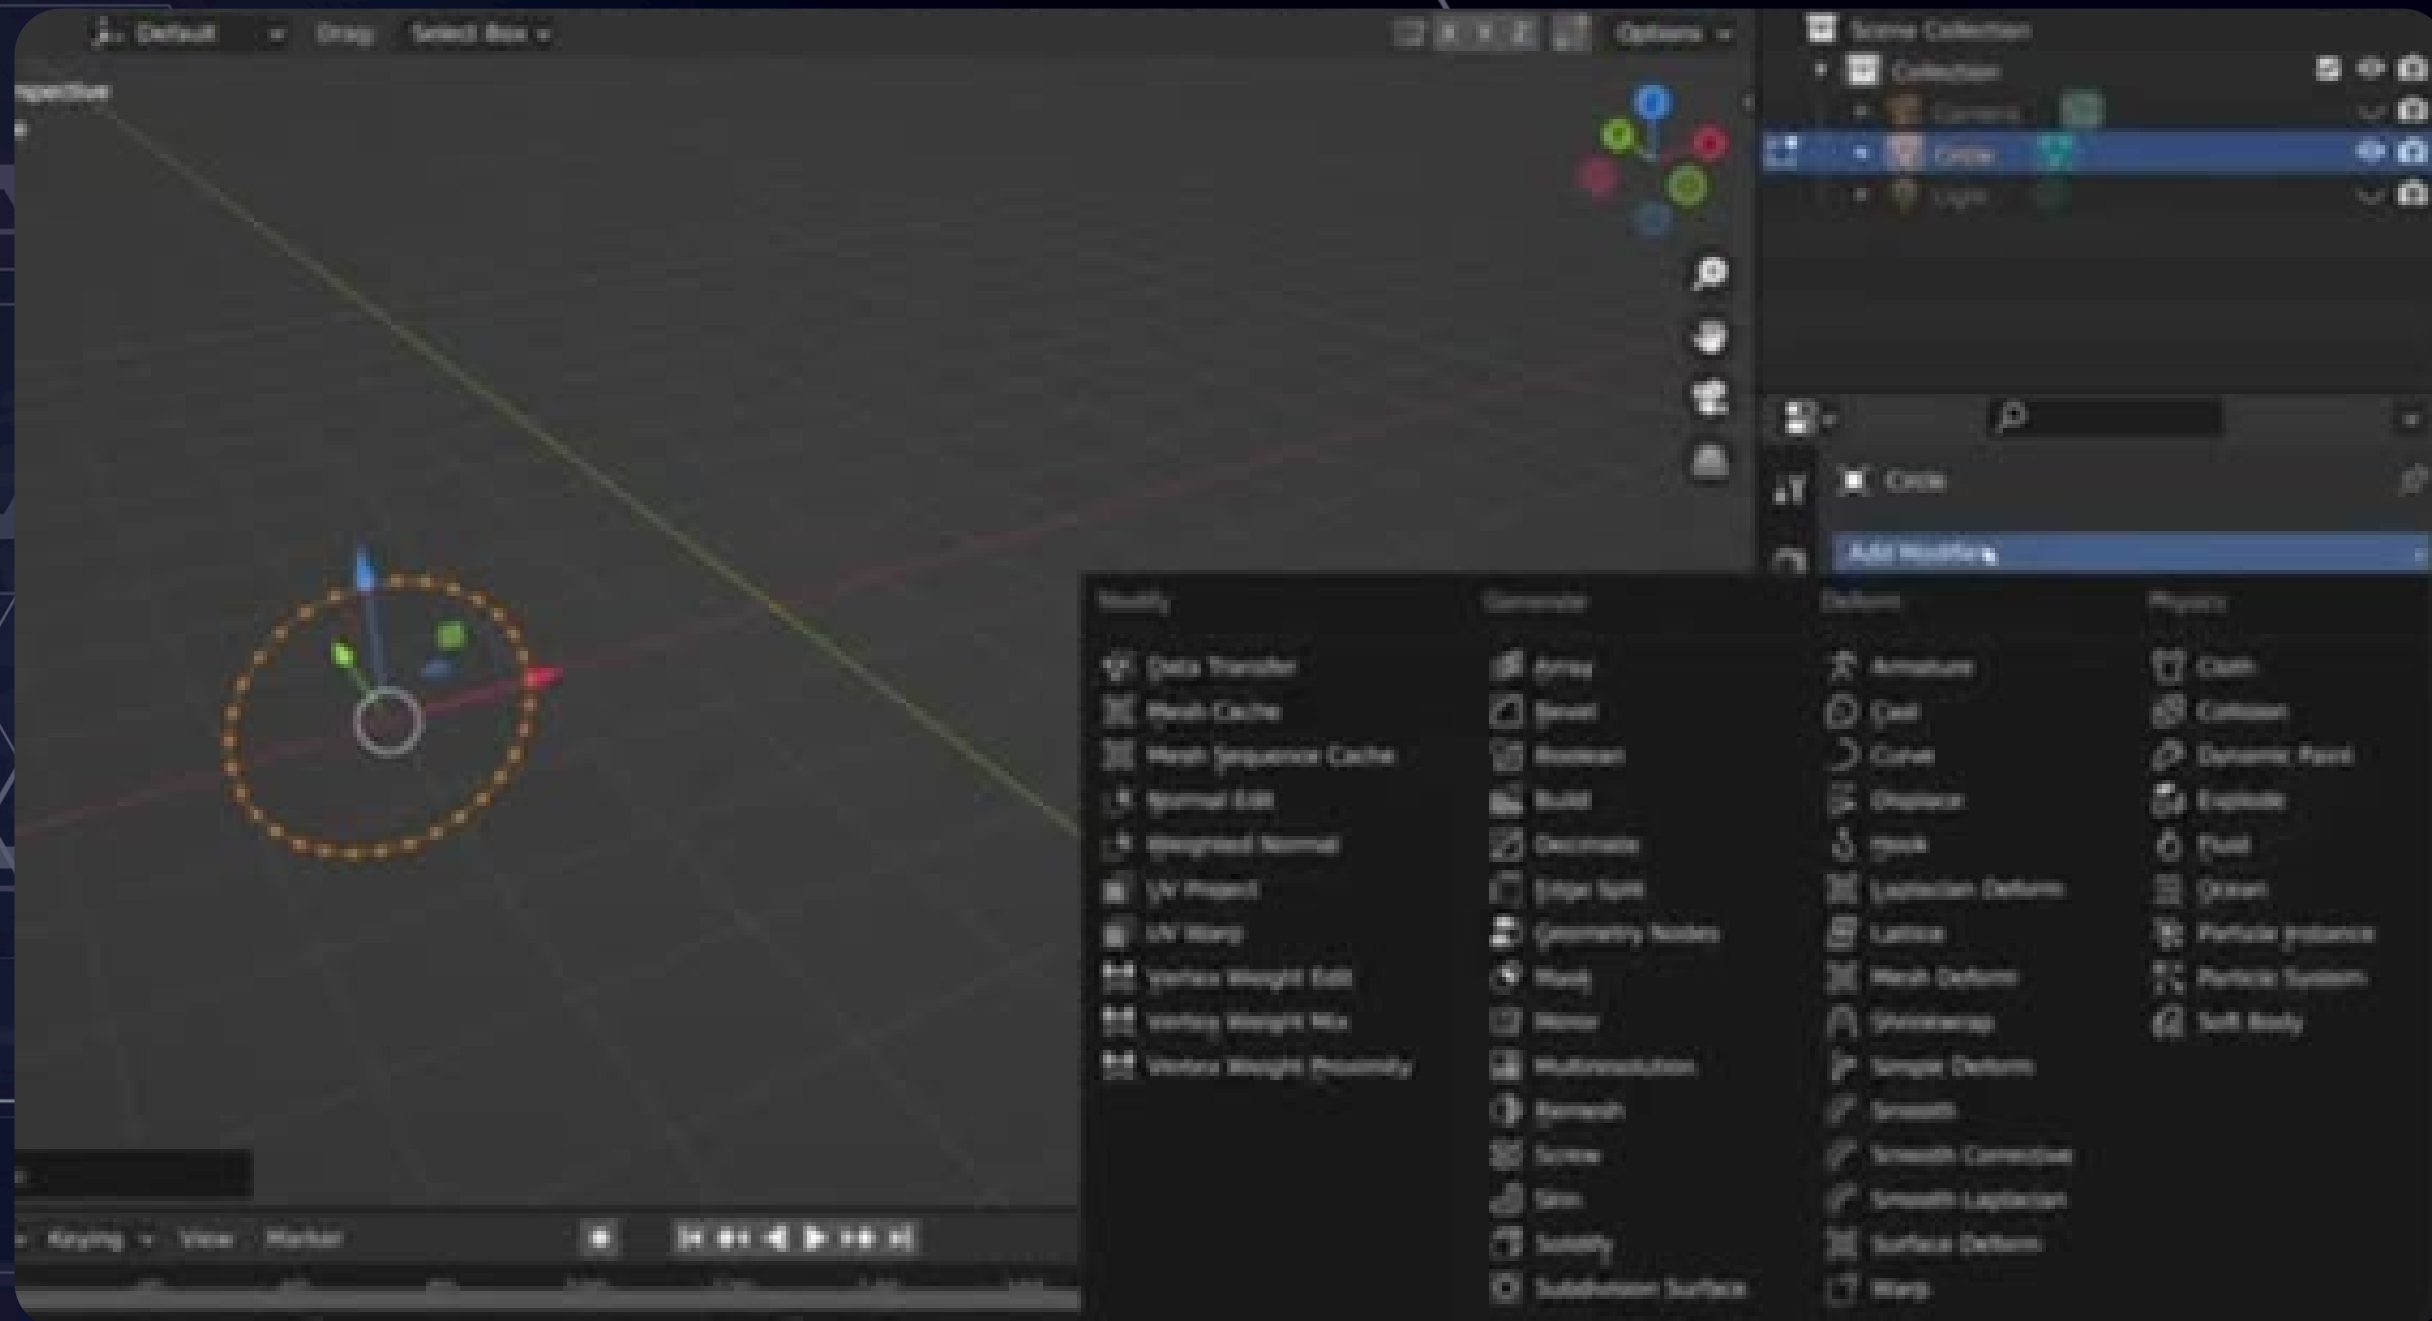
Default Drag Select Box Options

Perspective

Scene Collection
Collection
Camera
Circle
Light

Circle

Add Modifier

Modify
Data Transfer
Mesh Cache
Mesh Sequence Cache
Normal Edit
Weighted Normal
UV Project
UV Warp
Vertex Weight Edit
Vertex Weight Mix
Vertex Weight Proximity

Generate
Array
Bevel
Boolean
Build
Decimate
Edge Split
Geometry Nodes
Mask
Mirror
Multiresolution
Remesh
Screw
Skin
Solidify
Subdivision Surface

Deform
Armature
Cast
Curve
Displace
Hook
Laplacian Deform
Lattice
Mesh Deform
Shrinkwrap
Simple Deform
Smooth
Smooth Corrective
Smooth Laplacian
Surface Deform
Warp

Physics
Cloth
Collision
Dynamic Paint
Explode
Fluid
Ocean
Particle Instance
Particle System
Soft Body

Keying View Marker